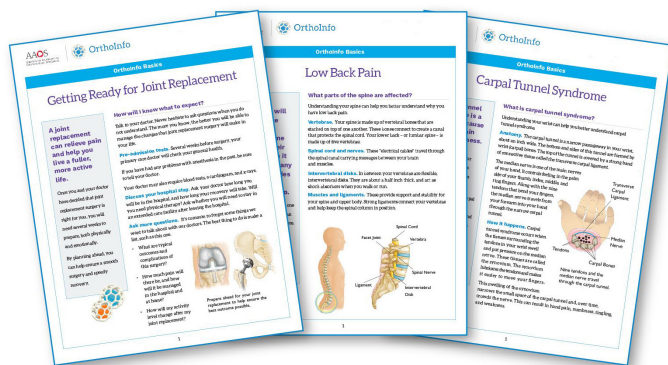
AAOS OrthoInfo

OrthoInfo Basics

Getting Ready for Joint Replacement

A joint replacement can relieve pain and help you live a fuller, more active life.

Once you and your doctor have decided that joint replacement surgery is right for you, you will need several weeks to prepare, both physically and emotionally.

By planning ahead, you can help ensure a smooth surgery and speedy recovery.

How will I know what to expect?

Talk to your doctor. Never hesitate to ask questions when you do not understand. The more you know, the better you will be able to manage the changes that joint replacement surgery will make in your life.

Pre-admission tests. Several weeks before surgery, your primary care doctor will check your general health.

Your doctor may also require blood tests, a cardiogram, and x-rays. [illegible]

Discuss your hospital stay. Ask your doctor how long you will be in the hospital. And how long your recovery will take. Will you need physical therapy? Ask whether you will need to stay in an extended care facility after leaving the hospital.

Ask more questions. It's common to forget some things we want to talk about with our doctors. The best thing to do is make a list, and write out:

What are typical outcomes and complications of this surgery?

How much pain will there be, and how will it be managed in the hospital and at home?

How will my activity level change after my joint replacement?

Prepare ahead for your joint replacement to help ensure the best outcome possible.

1

OrthoInfo

OrthoInfo Basics

Low Back Pain

What parts of the spine are affected?

Understanding your spine can help you better understand why you have low back pain.

Vertebrae. Your spine is made up of vertebral bones that are stacked on top of one another. These bones connect to create a canal that protects the spinal cord. Your lower back — or lumbar spine — is made up of five vertebrae.

Spinal cord and nerves. These "electrical cables" travel through the spinal canal carrying messages between your brain and muscles.

Intervertebral disks. In between your vertebrae are flexible, intervertebral disks. They are about a half inch thick, and act as shock absorbers when you walk or run.

Muscles and ligaments. These provide support and stability for your spine and upper body. Strong ligaments connect your vertebrae and help keep the spinal column in position.

Facet Joints

Spinal Cord

Vertebra

Spinal Nerve

Ligament

Intervertebral Disk

1

OrthoInfo

OrthoInfo Basics

Carpal Tunnel Syndrome

What is carpal tunnel syndrome?

Understanding your wrist can help you better understand carpal tunnel syndrome.

Anatomy. The carpal tunnel is a narrow passageway in your wrist, about an inch wide. The bottom and sides of this tunnel are formed by wrist carpal bones. The top of the tunnel is covered by a strong band of connective tissue called the transverse carpal ligament.

The median nerve is one of the main nerves of your hand. It travels through the carpal tunnel and provides feeling to the thumb, index, middle, and ring fingers. Along with the nine tendons that bend your fingers, the median nerve travels from your forearm into your hand through the narrow carpal tunnel.

How it happens. Carpal tunnel syndrome occurs when the tissues surrounding the tendons in your wrist swell and put pressure on the median nerve. These tissues are called the synovium. The synovium lubricates the tendons and makes it easier to move your fingers.

This swelling of the synovium narrows the small space of the carpal tunnel and, over time, crowds the nerve. This can result in hand pain, numbness, tingling, and weakness.

Transverse Carpal Ligament

Median Nerve

Tendons

Carpal Bones

Nine tendons and the median nerve travel through the carpal tunnel.

1